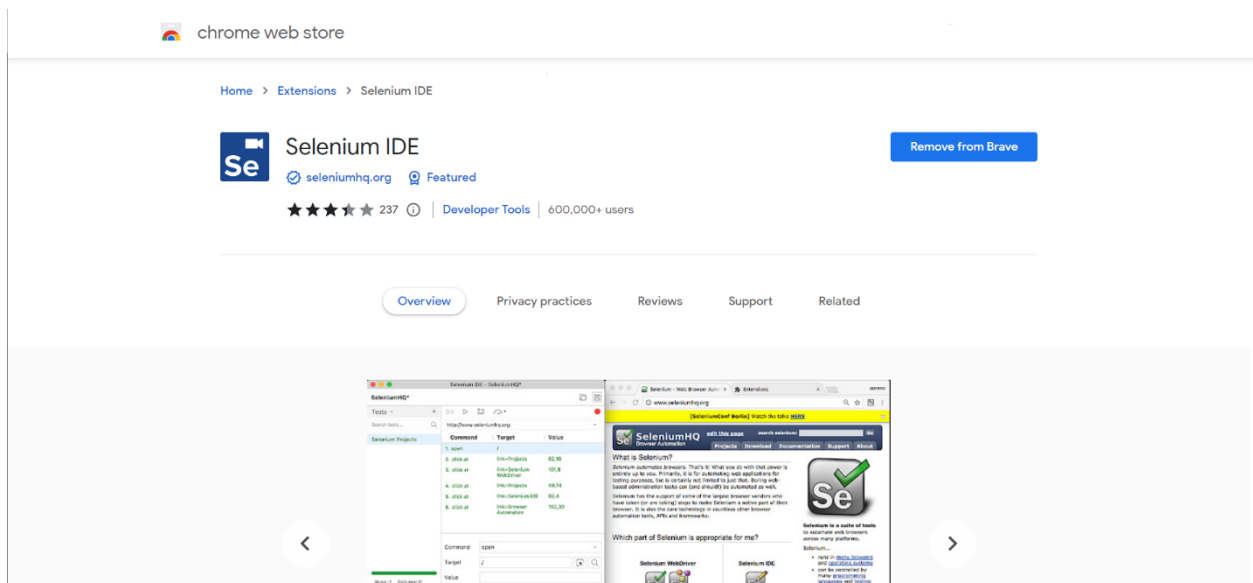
chrome web store

Home > Extensions > Selenium IDE

Se

Selenium IDE

seleniumhq.org Featured

237 | Developer Tools | 600,000+ users

Remove from Brave

Overview Privacy practices Reviews Support Related

Selenium IDE - SeleniumHQ*

SeleniumHQ*

Tests

Selenium Projects

http://www.seleniumhq.org

| Command | Target | Value |
|---|---|---|
| 1. open | / | |
| 2. click at | link=Projects | 82,10 |
| 3. click at | link=Selenium WebDriver | 101,8 |
| 4. click at | link=Projects | 49,14 |
| 5. click at | link=Selenium IDE | 82,4 |
| 6. click at | link=Browser Automation | 102,20 |

Command open

Target /

Value

www.seleniumhq.org

[SeleniumConf Berlin] Watch the talks HERE

SeleniumHQ Browser Automation

Projects Download Documentation Support About

What is Selenium?

Selenium automates browsers. That's it! What you do with that power is entirely up to you. Primarily, it is for automating web applications for testing purposes, but is certainly not limited to just that. Boring web-based administration tasks can (and should!) be automated as well.

Selenium has the support of some of the largest browser vendors who have taken (or are taking) steps to make Selenium a native part of their browser. It is also the core technology in countless other browser automation tools, APIs and frameworks.

Which part of Selenium is appropriate for me?

Selenium WebDriver

Selenium IDE

Selenium is a suite of tools to automate web browsers across many platforms.

Selenium...